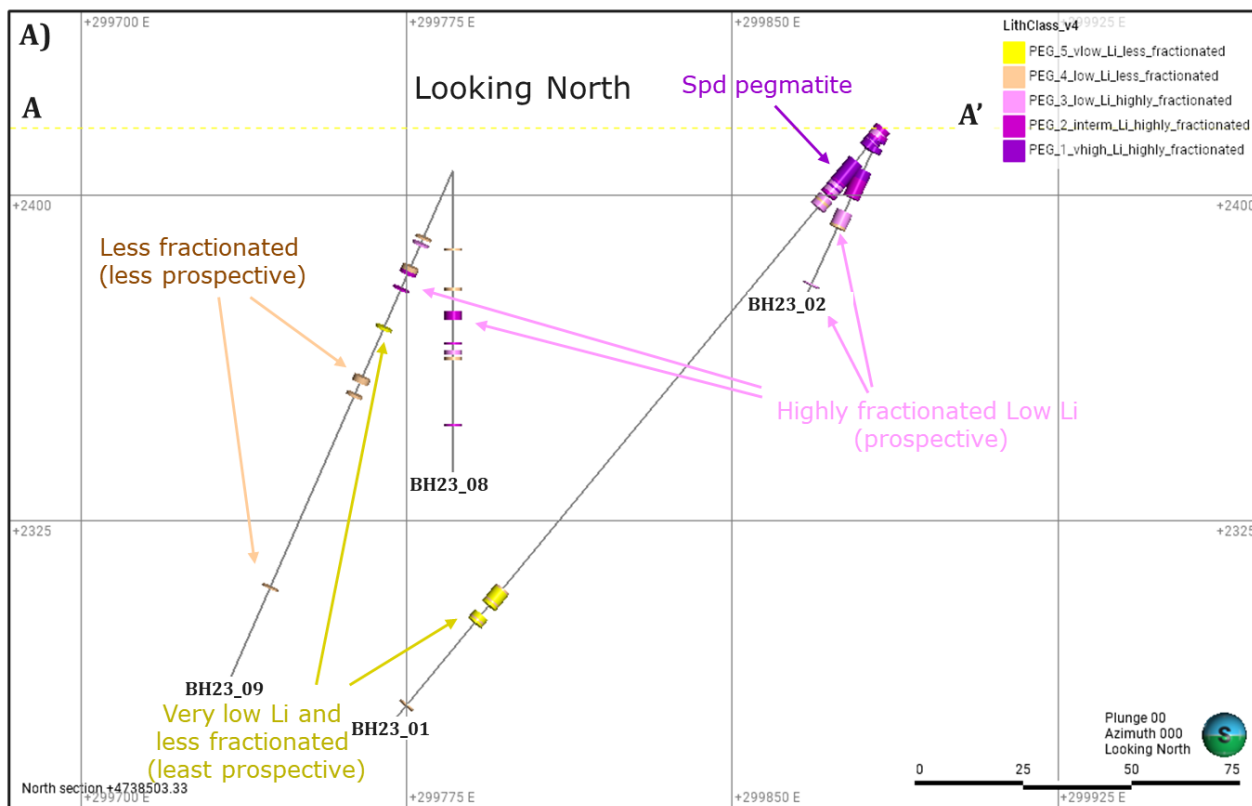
A)

+299700 E
+299775 E
+299850 E
+299925 E

LithClass_v4
PEG_5_vlow_Li_less_fractionated
PEG_4_low_Li_less_fractionated
PEG_3_low_Li_highly_fractionated
PEG_2_interm_Li_highly_fractionated
PEG_1_vhigh_Li_highly_fractionated

Looking North

Spd pegmatite

A

A'

+2400
+2400

Less fractionated (less prospective)

BH23_02

Highly fractionated Low Li (prospective)

BH23_08

+2325
+2325

BH23_09

Very low Li and less fractionated (least prospective)

BH23_01

Plunge 00
Azimuth 000
Looking North

S

0
25
50
75

North section +4738503.33

+299700 E
+299775 E
+299850 E
+299925 E